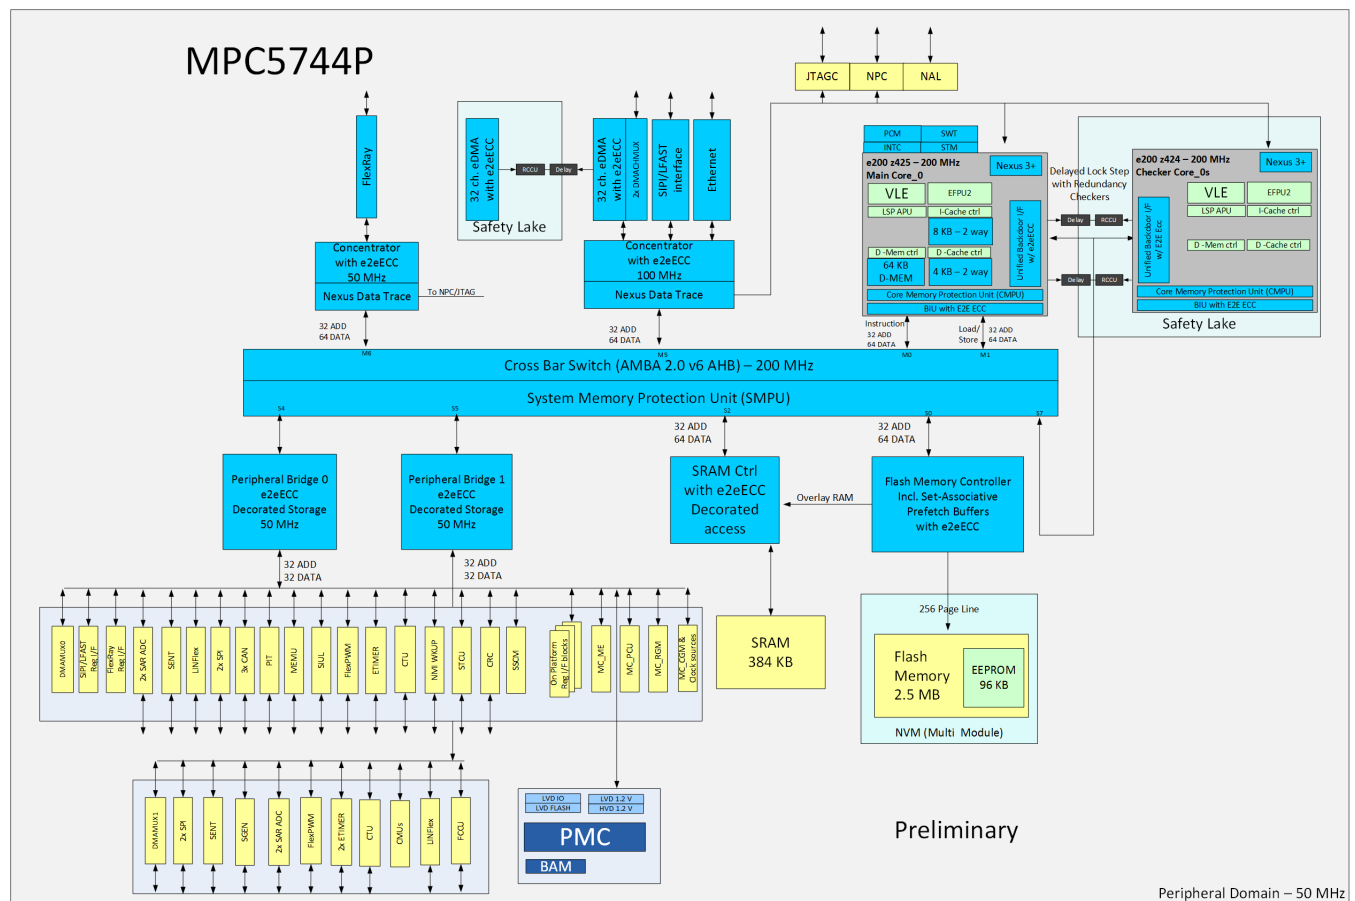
MPC5744P

JTAGC NPC NAL

FlexRay

32 ch. eDMA with e2eECC
RCCU Delay
Safety Lake

32 ch. eDMA with e2eECC
2x DMACHMUX
SIPI/LFAST interface
Ethernet

Concentrator with e2eECC 50 MHz
Nexus Data Trace
To NPC/JTAG

Concentrator with e2eECC 100 MHz
Nexus Data Trace

PCM SWT
INTC STM
e200 z425 – 200 MHz
Main Core_0
Nexus 3+
VLE EFPU2
LSP APU I-Cache ctrl
8 KB – 2 way
D -Mem ctrl D -Cache ctrl
64 KB D-MEM
4 KB – 2 way
Unified Backdoor I/F w/ e2eECC
Core Memory Protection Unit (CMPU)
BIU with E2E ECC

Delayed Lock Step with Redundancy Checkers
Delay RCCU
Delay RCCU

e200 z424 – 200 MHz
Checker Core_0s
Nexus 3+
VLE EFPU2
LSP APU I-Cache ctrl
D -Mem ctrl D -Cache ctrl
Unified Backdoor I/F w/ E2E Ecc
Core Memory Protection Unit (CMPU)
BIU with E2E ECC
Safety Lake

32 ADD 64 DATA
32 ADD 64 DATA
Instruction 32 ADD 64 DATA
Load/ Store
32 ADD 64 DATA
M6 M5 M0 M1

Cross Bar Switch (AMBA 2.0 v6 AHB) – 200 MHz
System Memory Protection Unit (SMPU)
S4 S5 S2 S0 S7

32 ADD 64 DATA
32 ADD 64 DATA

Peripheral Bridge 0 e2eECC Decorated Storage 50 MHz
Peripheral Bridge 1 e2eECC Decorated Storage 50 MHz
SRAM Ctrl with e2eECC Decorated access
Overlay RAM
Flash Memory Controller Incl. Set-Associative Prefetch Buffers with e2eECC

32 ADD 32 DATA
32 ADD 32 DATA

SRAM 384 KB

256 Page Line
Flash Memory 2.5 MB
EEPROM 96 KB
NVM (Multi Module)

DMAMUX0
SIPI_LFAST Reg I/F
FlexRay Reg I/F
2x SAR ADC
SENT
LINFlex
2x SPI
3x CAN
PIT
MEMU
SIUL
FlexPWM
ETIMER
CTU
NMI WKUP
STCU
CRC
SSCM
On Platform Reg I/F blocks
MC_ME
MC_PCU
MC_RGM
MC_CGM & Clock sources

DMAMUX1
2x SPI
SENT
SGEN
2x SAR ADC
FlexPWM
2x ETIMER
CTU
CMUs
LINFlex
FCCU

LVD IO
LVD FLASH
LVD 1.2 V
HVD 1.2 V
PMC
BAM

Preliminary

Peripheral Domain – 50 MHz